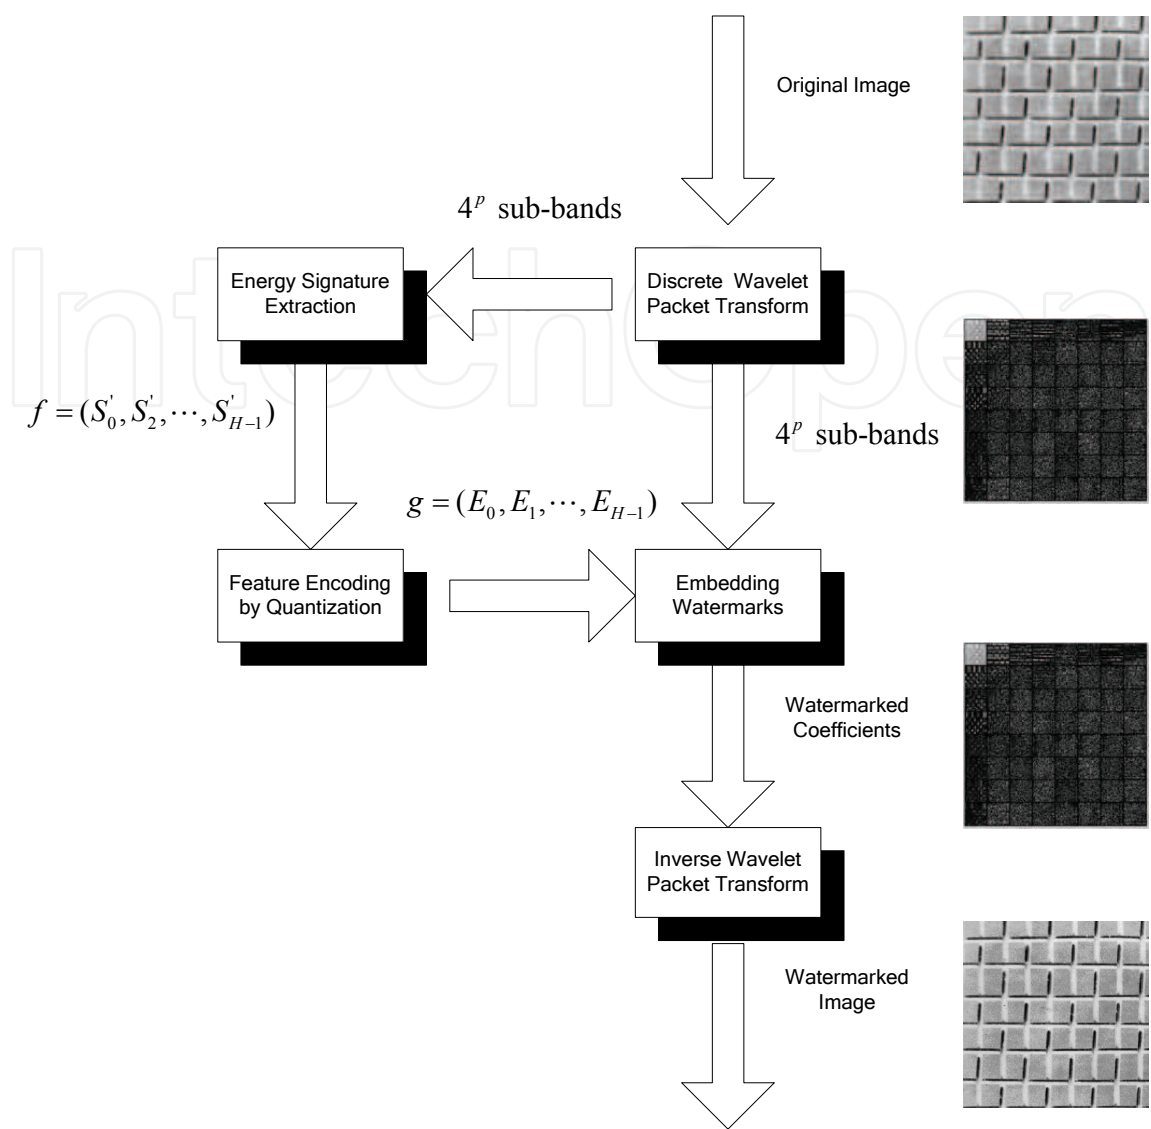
Original Image

$4^p$ sub-bands

Energy Signature Extraction

Discrete Wavelet Packet Transform

IntechOpen

$f=(S_0^{'},S_2^{'},\cdots,S_{H-1}^{'})$

$4^p$ sub-bands

$g=(E_0,E_1,\cdots,E_{H-1})$

Feature Encoding by Quantization

Embedding Watermarks

Watermarked Coefficients

Inverse Wavelet Packet Transform

Watermarked Image